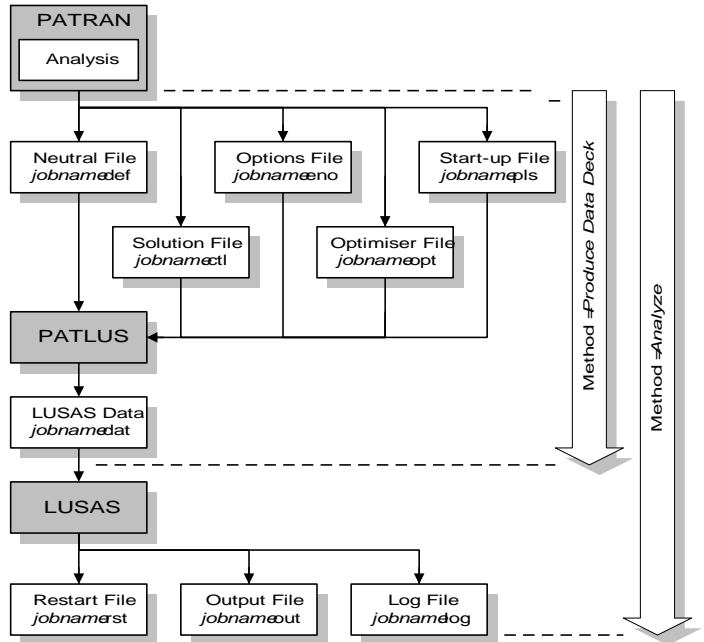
PATRAN

Analysis

Neutral File
jobname.def

Options File
jobname.eno

Start-up File
jobname.pls

Solution File
jobname.ctl

Optimiser File
jobname.opt

PATLUS

LUSAS Data
jobname.dat

LUSAS

Restart File
jobname.rst

Output File
jobname.out

Log File
jobname.log

Method =Produce Data Deck

Method =Analyze